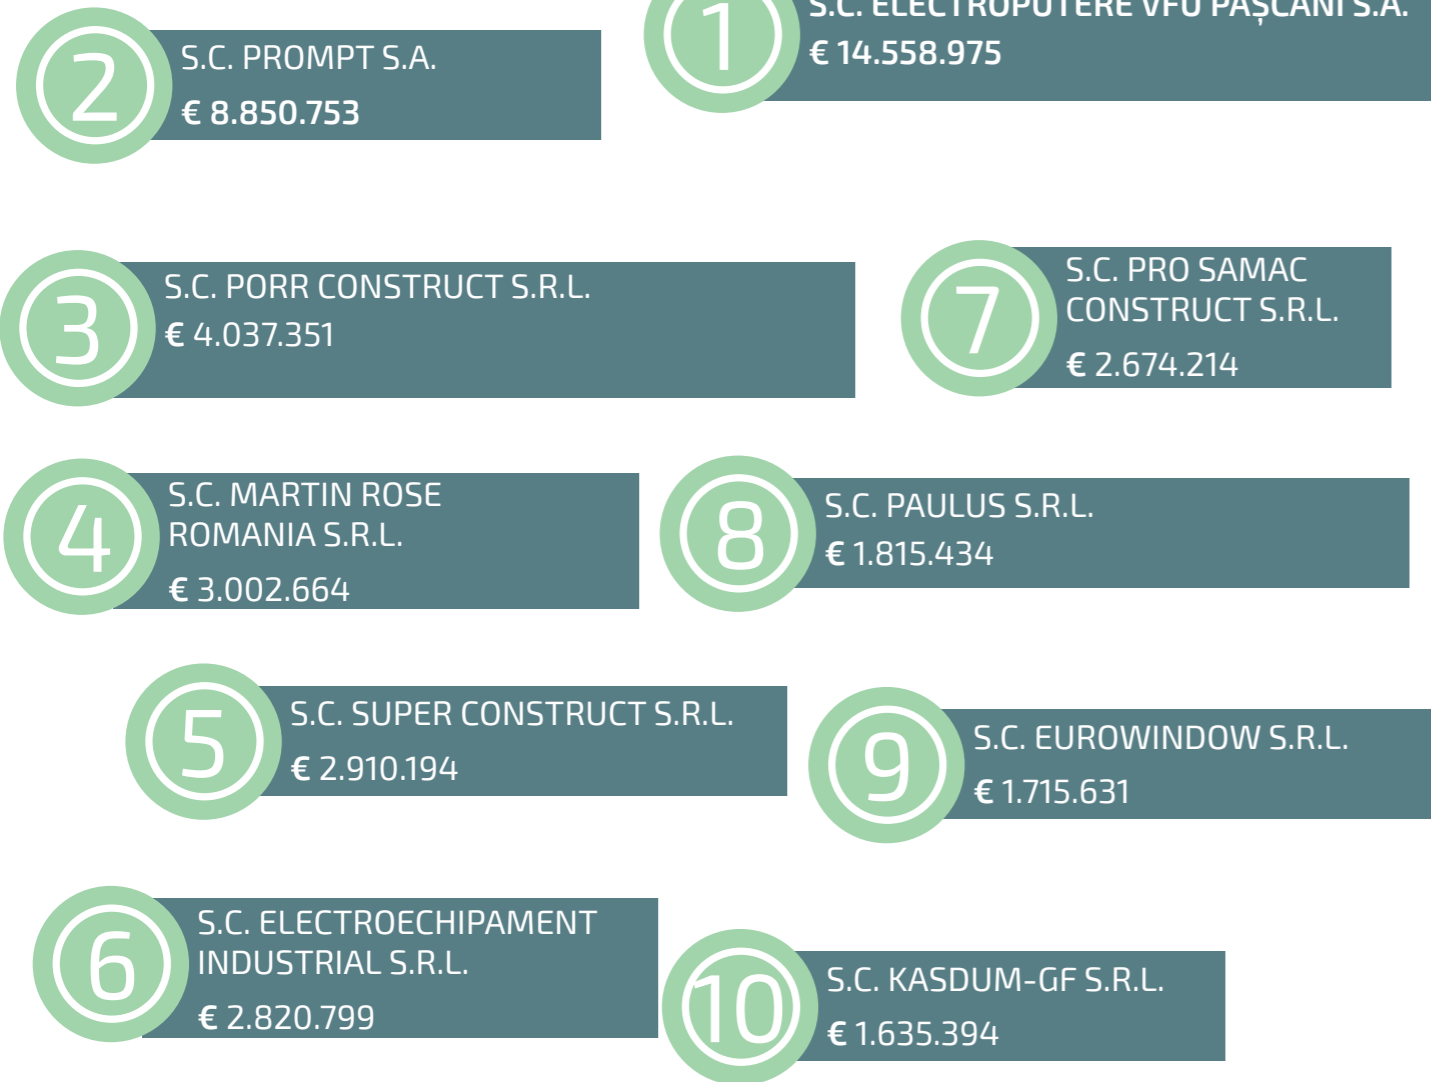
1
S.C. ELECTROPUTERE VFU PAȘCANI S.A.
€ 14.558.975

2
S.C. PROMPT S.A.
€ 8.850.753

3
S.C. PORR CONSTRUCT S.R.L.
€ 4.037.351

7
S.C. PRO SAMAC CONSTRUCT S.R.L.
€ 2.674.214

4
S.C. MARTIN ROSE ROMANIA S.R.L.
€ 3.002.664

8
S.C. PAULUS S.R.L.
€ 1.815.434

5
S.C. SUPER CONSTRUCT S.R.L.
€ 2.910.194

9
S.C. EUROWINDOW S.R.L.
€ 1.715.631

6
S.C. ELECTROECHIPAMENT INDUSTRIAL S.R.L.
€ 2.820.799

10
S.C. KASDUM-GF S.R.L.
€ 1.635.394